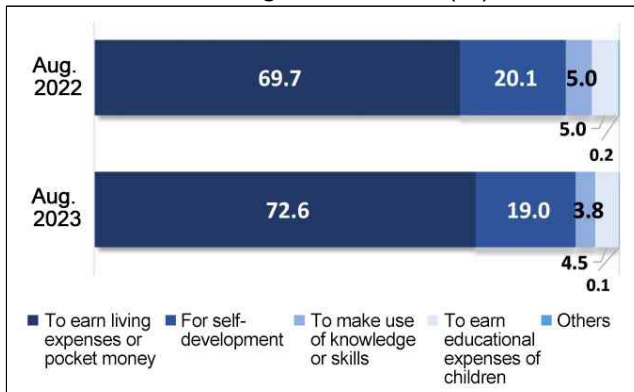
Aug. 2022
69.7
20.1
5.0
5.0
0.2

Aug. 2023
72.6
19.0
3.8
4.5
0.1

■ To earn living expenses or pocket money ■ For self-development ■ To make use of knowledge or skills ■ To earn educational expenses of children ■ Others